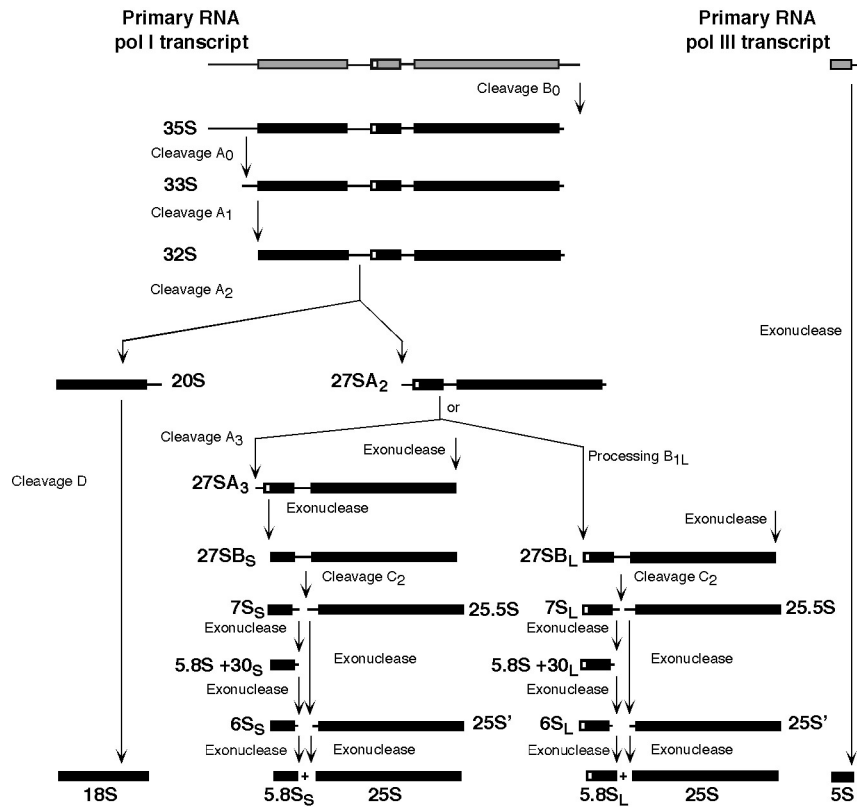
Primary RNA pol I transcript

Primary RNA pol III transcript

Cleavage $B_0$

35S

Cleavage $A_0$

33S

Cleavage $A_1$

32S

Cleavage $A_2$

Exonuclease

20S

$27SA_2$

or

Cleavage $A_3$

Exonuclease

Processing $B_{1L}$

Cleavage D

$27SA_3$

Exonuclease

Exonuclease

$27SB_S$

$27SB_L$

Cleavage $C_2$

Cleavage $C_2$

$7S_S$

25.5S

$7S_L$

25.5S

Exonuclease

Exonuclease

$5.8S +30_S$

Exonuclease

$5.8S +30_L$

Exonuclease

Exonuclease

Exonuclease

$6S_S$

25S'

$6S_L$

25S'

Exonuclease

Exonuclease

Exonuclease

Exonuclease

18S

$5.8S_S$

+

25S

$5.8S_L$

+

25S

5S